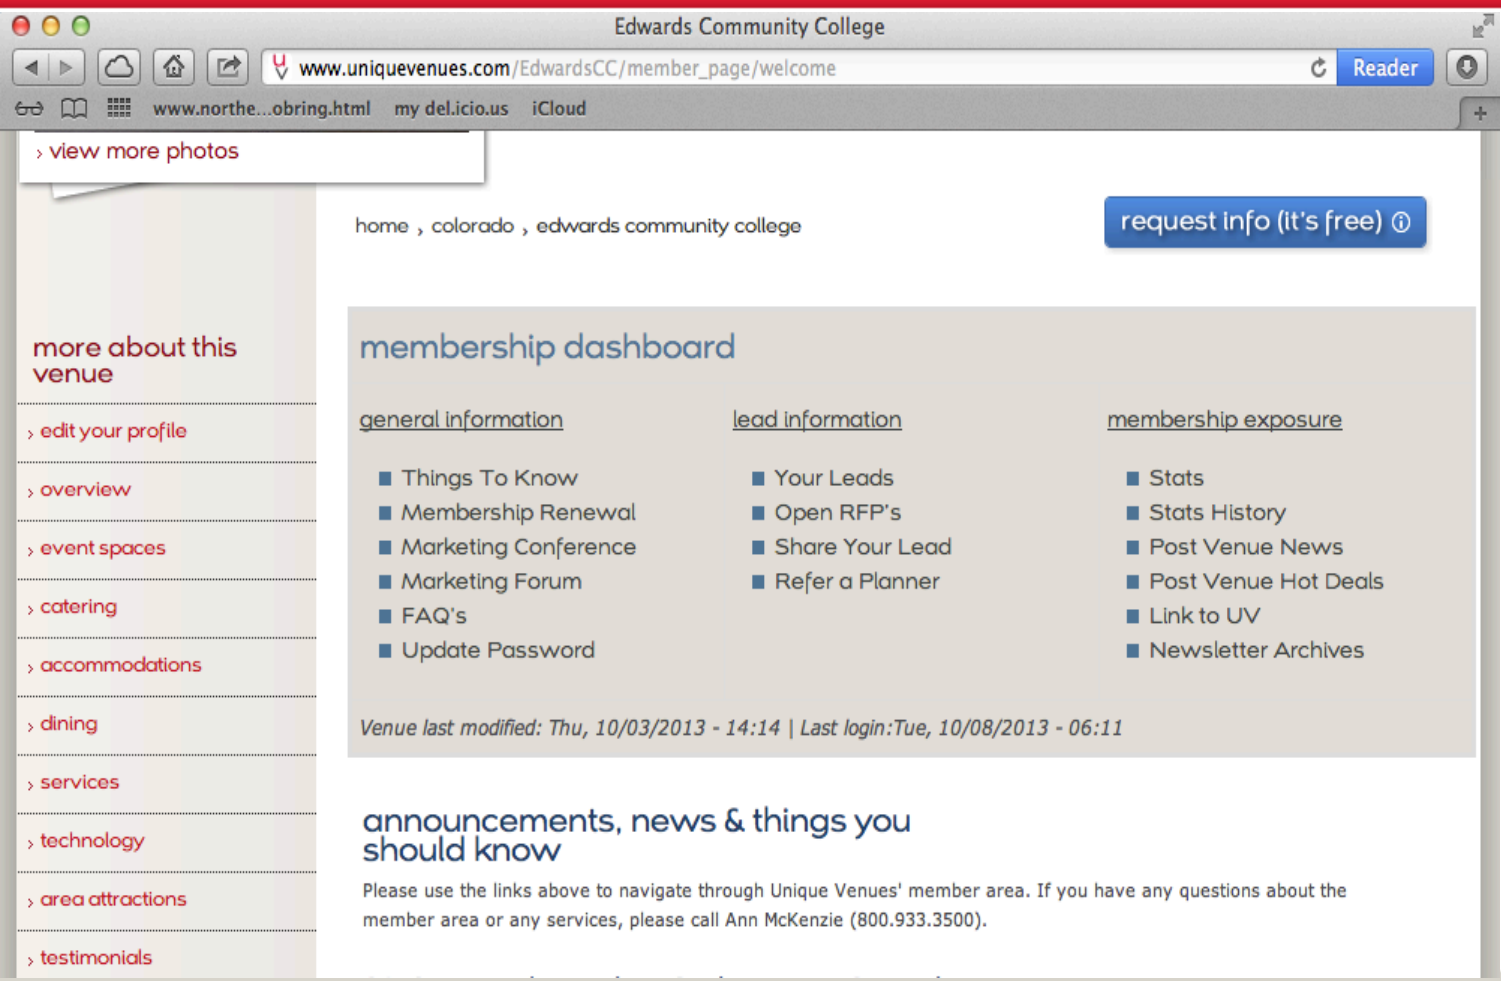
Edwards Community College

www.uniquevenues.com/EdwardsCC/member_page/welcome

Reader

www.northe...obring.html my del.icio.us iCloud

› view more photos

home › colorado › edwards community college

request info (it's free) ⓘ

more about this venue

› edit your profile

› overview

› event spaces

› catering

› accommodations

› dining

› services

› technology

› area attractions

› testimonials

membership dashboard

general information

Things To Know
Membership Renewal
Marketing Conference
Marketing Forum
FAQ's
Update Password

lead information

Your Leads
Open RFP's
Share Your Lead
Refer a Planner

membership exposure

Stats
Stats History
Post Venue News
Post Venue Hot Deals
Link to UV
Newsletter Archives

Venue last modified: Thu, 10/03/2013 - 14:14 | Last login:Tue, 10/08/2013 - 06:11

announcements, news & things you should know

Please use the links above to navigate through Unique Venues' member area. If you have any questions about the member area or any services, please call Ann McKenzie (800.933.3500).